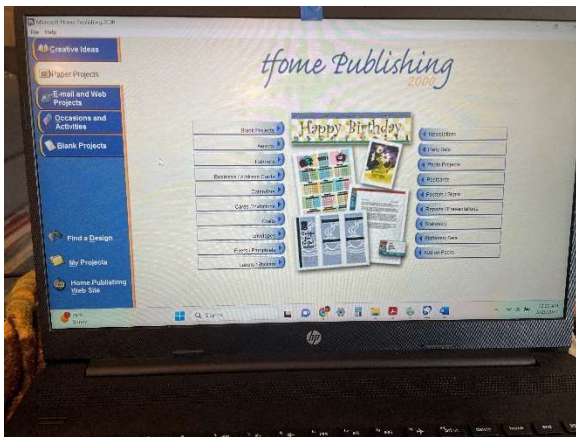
Microsoft Home Publishing 2000
File Help

Creative Ideas
Paper Projects
E-mail and Web Projects
Occasions and Activities
Blank Projects

Find a Design
My Projects
Home Publishing Web Site

Home Publishing 2000

Blank Projects
Awards
Banners
Business / Address Cards
Calendars
Cards / Invitations
Crafts
Envelopes
Flyers / Pamphlets
Labels / Stickers

Happy Birthday

Newsletters
Party Sets
Photo Projects
Postcards
Posters / Signs
Reports / Presentations
Stationery
Stationery Sets
Not on Paper

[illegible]
Sunny

Search

hp